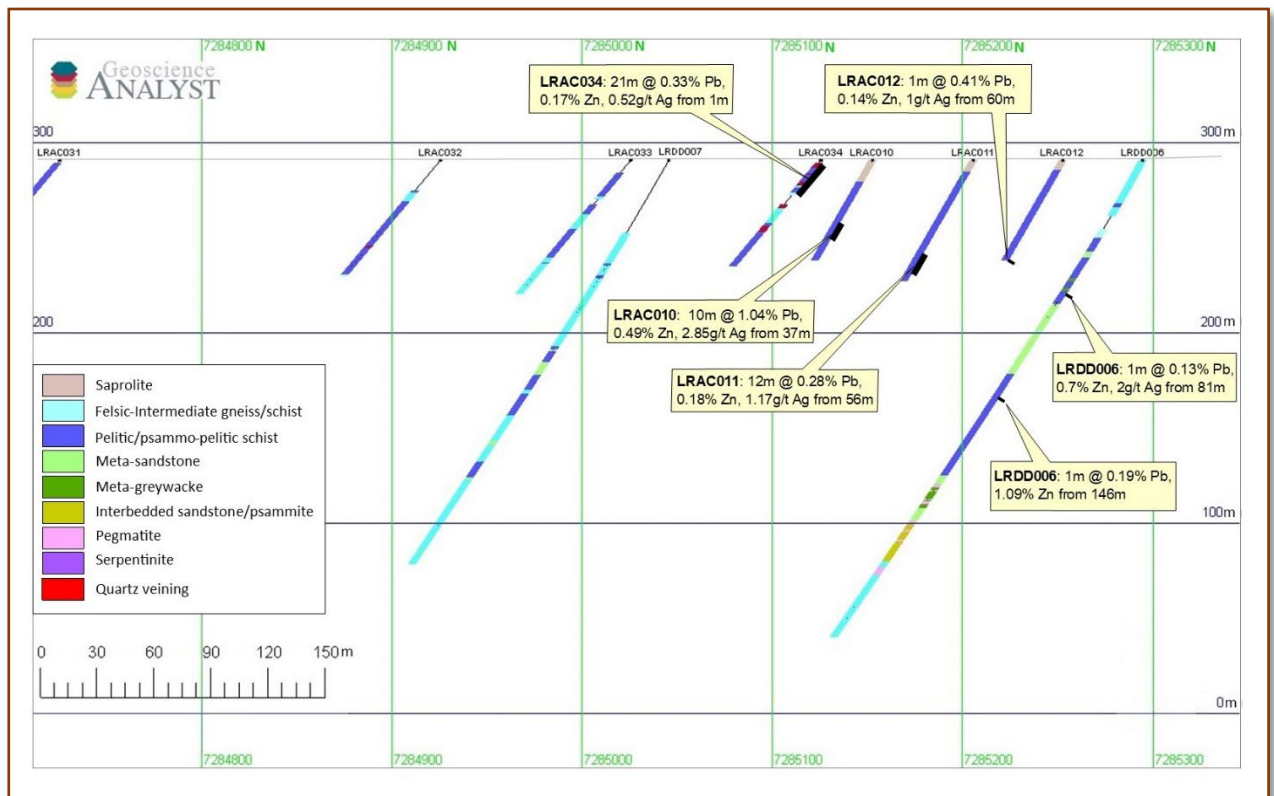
7284800 N
7284900 N
7285000 N
7285100 N
7285200 N
7285300 N

Geoscience ANALYST

300
300 m

LRAC031 LRAC032 LRAC033 LRDD007 LRAC034 LRAC010 LRAC011 LRAC012 LRDD006

**LRAC034**: 21m @ 0.33% Pb, 0.17% Zn, 0.52g/t Ag from 1m

**LRAC012**: 1m @ 0.41% Pb, 0.14% Zn, 1g/t Ag from 60m

**LRAC010**: 10m @ 1.04% Pb, 0.49% Zn, 2.85g/t Ag from 37m

**LRAC011**: 12m @ 0.28% Pb, 0.18% Zn, 1.17g/t Ag from 56m

**LRDD006**: 1m @ 0.13% Pb, 0.7% Zn, 2g/t Ag from 81m

**LRDD006**: 1m @ 0.19% Pb, 1.09% Zn from 146m

200
200 m

Saprolite
Felsic-Intermediate gneiss/schist
Pelitic/psammo-pelitic schist
Meta-sandstone
Meta-greywacke
Interbedded sandstone/psammite
Pegmatite
Serpentinite
Quartz veining

100m

0 30 60 90 120 150 m

0m

7284800
7284900
7285000
7285100
7285200
7285300